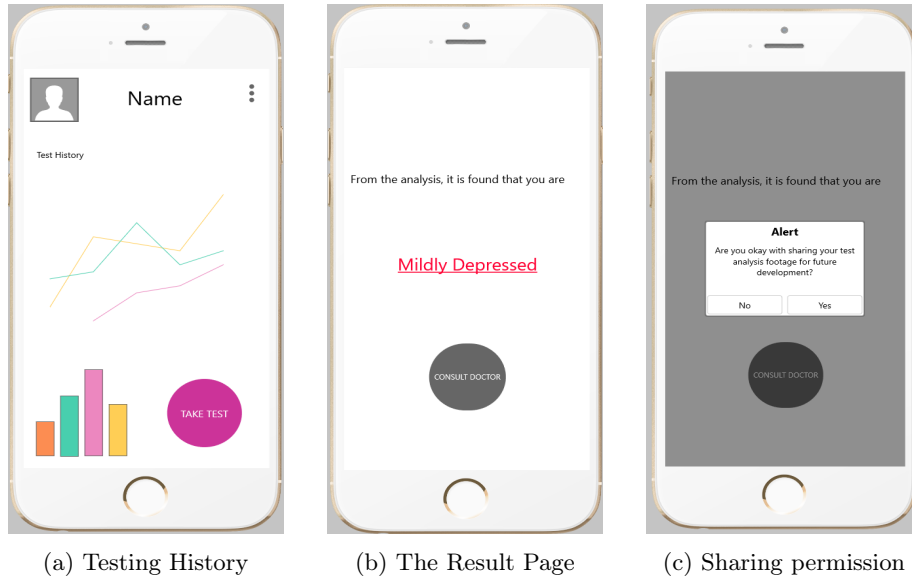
Name

Test History

TAKE TEST

(a) Testing History

From the analysis, it is found that you are

Mildly Depressed

CONSULT DOCTOR

(b) The Result Page

From the analysis, it is found that you are

Alert

Are you okay with sharing your test analysis footage for future development?

No

Yes

CONSULT DOCTOR

(c) Sharing permission